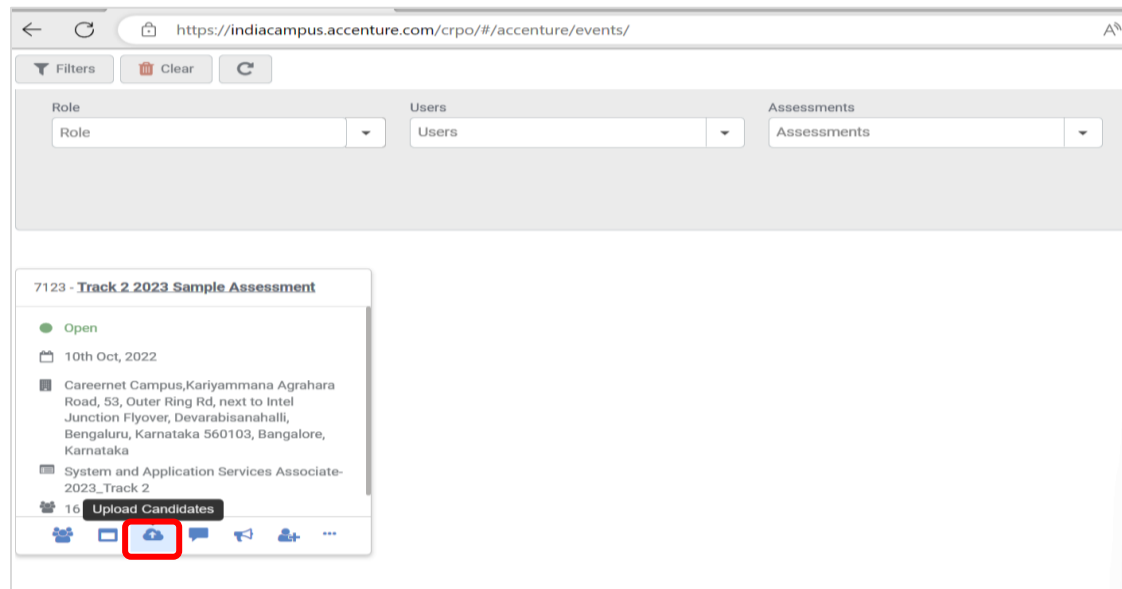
https://indiacampus.accenture.com/crpo/#/accenture/events/

Filters Clear

Role
Role

Users
Users

Assessments
Assessments

7123 - Track 2 2023 Sample Assessment

Open

10th Oct, 2022

Careernet Campus,Kariyammana Agrahara Road, 53, Outer Ring Rd, next to Intel Junction Flyover, Devarabisanahalli, Bengaluru, Karnataka 560103, Bangalore, Karnataka

System and Application Services Associate-2023_Track 2

16 Upload Candidates

...